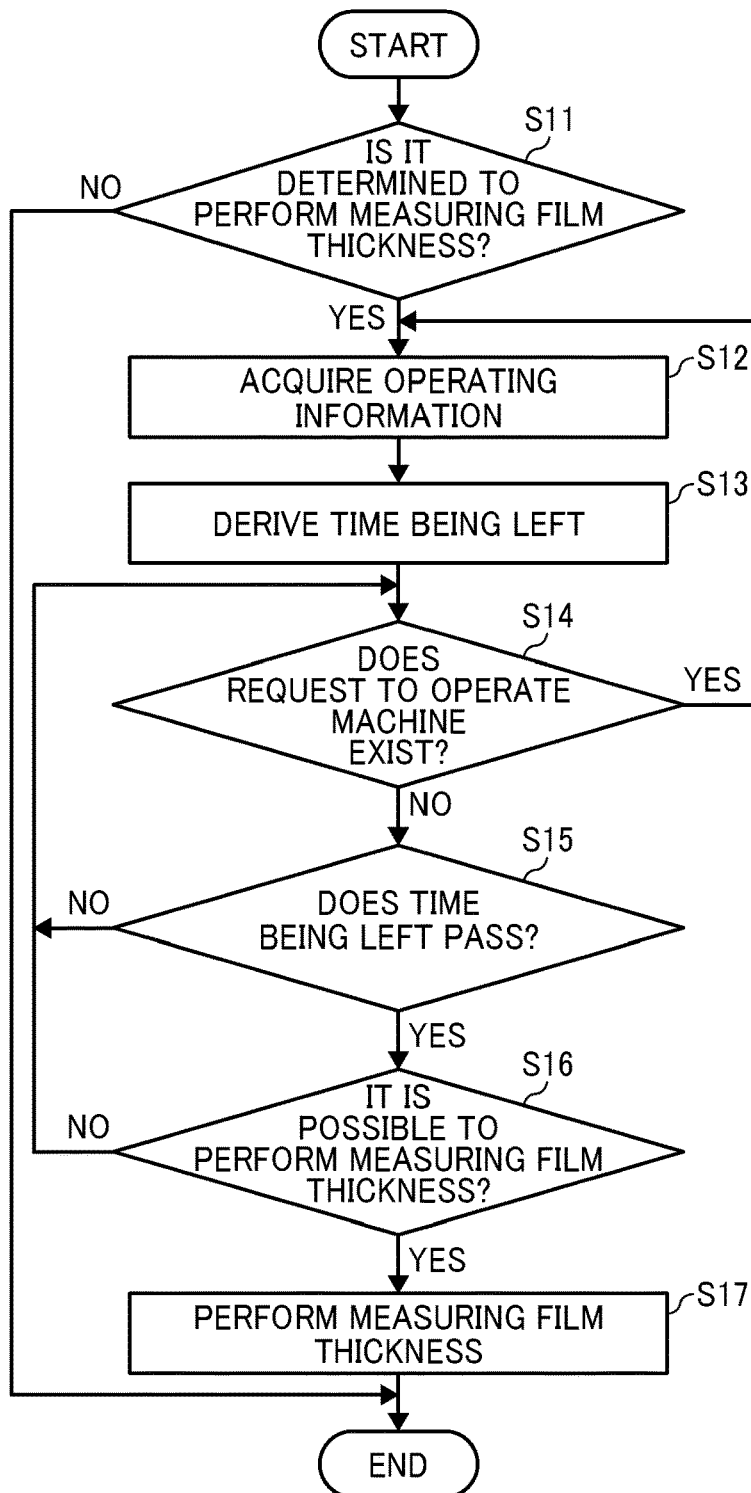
START

S11

IS IT DETERMINED TO PERFORM MEASURING FILM THICKNESS?

NO

YES

S12

ACQUIRE OPERATING INFORMATION

S13

DERIVE TIME BEING LEFT

S14

DOES REQUEST TO OPERATE MACHINE EXIST?

YES

NO

S15

NO

DOES TIME BEING LEFT PASS?

YES

S16

NO

IT IS POSSIBLE TO PERFORM MEASURING FILM THICKNESS?

YES

S17

PERFORM MEASURING FILM THICKNESS

END